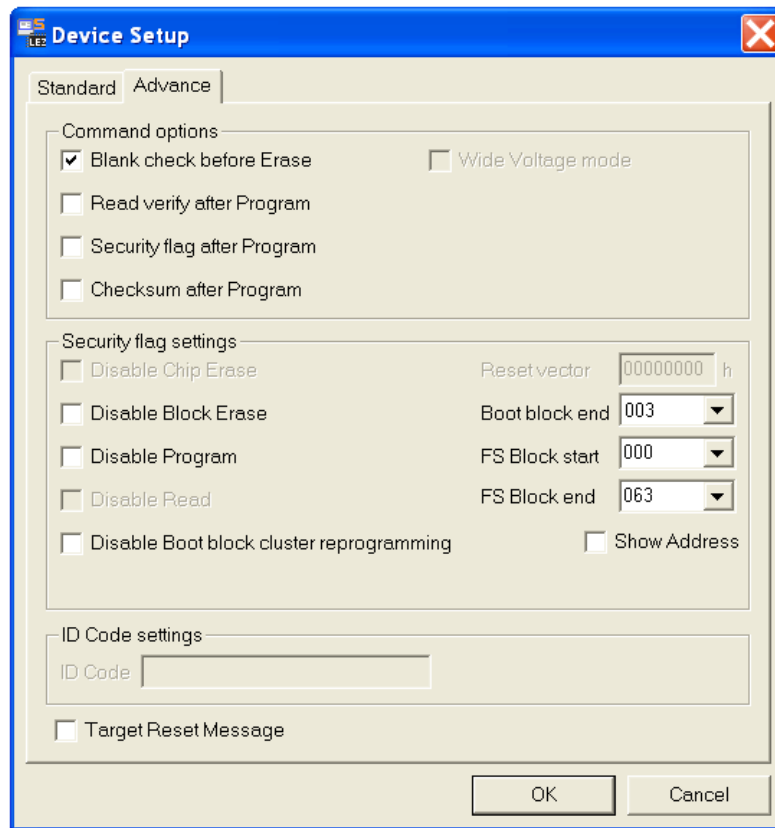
Device Setup

Standard Advance

Command options

Blank check before Erase

Wide Voltage mode

Read verify after Program

Security flag after Program

Checksum after Program

Security flag settings

Disable Chip Erase

Reset vector 00000000 h

Disable Block Erase

Boot block end 003

Disable Program

FS Block start 000

Disable Read

FS Block end 063

Disable Boot block cluster reprogramming

Show Address

ID Code settings

ID Code

Target Reset Message

OK

Cancel